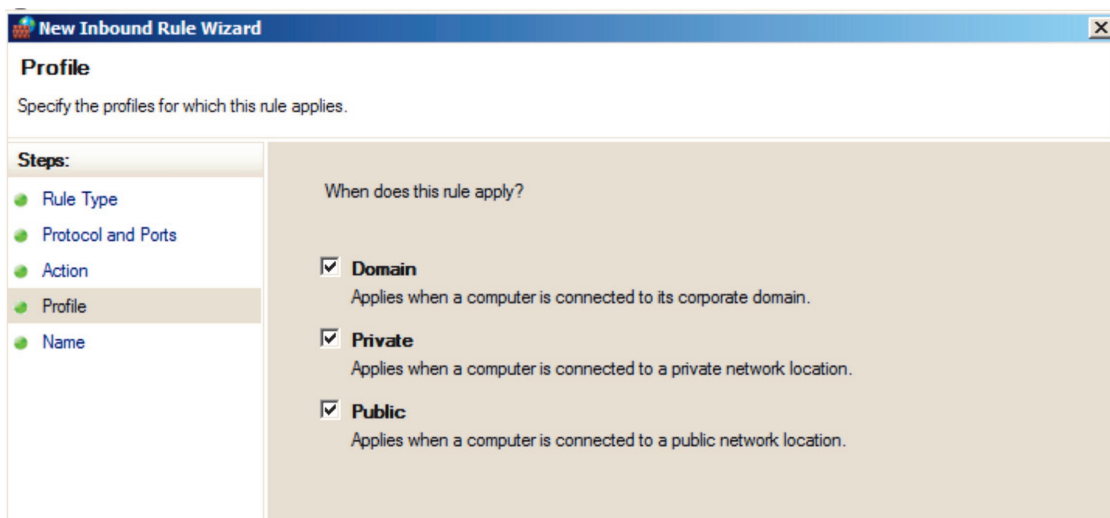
New Inbound Rule Wizard

Profile

Specify the profiles for which this rule applies.

Steps:

Rule Type

Protocol and Ports

Action

Profile

Name

When does this rule apply?

☑ Domain
Applies when a computer is connected to its corporate domain.

☑ Private
Applies when a computer is connected to a private network location.

☑ Public
Applies when a computer is connected to a public network location.